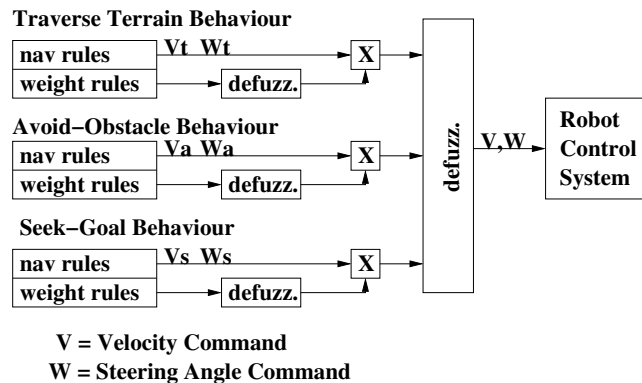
Traverse Terrain Behaviour

nav rules

Vt Wt

X

weight rules

defuzz.

Avoid−Obstacle Behaviour

nav rules

Va Wa

X

weight rules

defuzz.

Seek−Goal Behaviour

nav rules

Vs Ws

X

weight rules

defuzz.

defuzz.

V,W

Robot Control System

V = Velocity Command

W = Steering Angle Command